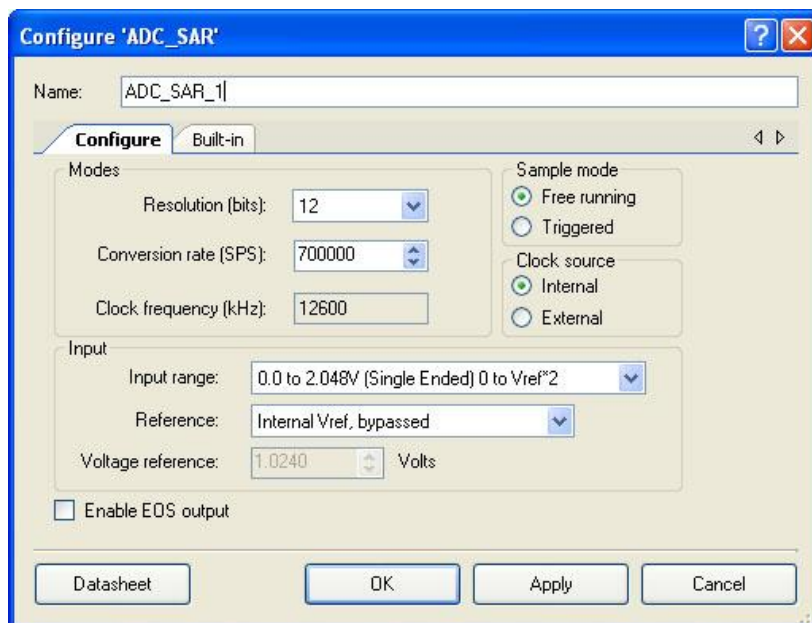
Configure 'ADC_SAR'

Name: ADC_SAR_1

Configure Built-in

Modes

Resolution (bits): 12

Conversion rate (SPS): 700000

Clock frequency (kHz): 12600

Sample mode

Free running

Triggered

Clock source

Internal

External

Input

Input range: 0.0 to 2.048V (Single Ended) 0 to Vref*2

Reference: Internal Vref, bypassed

Voltage reference: 1.0240 Volts

Enable EOS output

Datasheet OK Apply Cancel